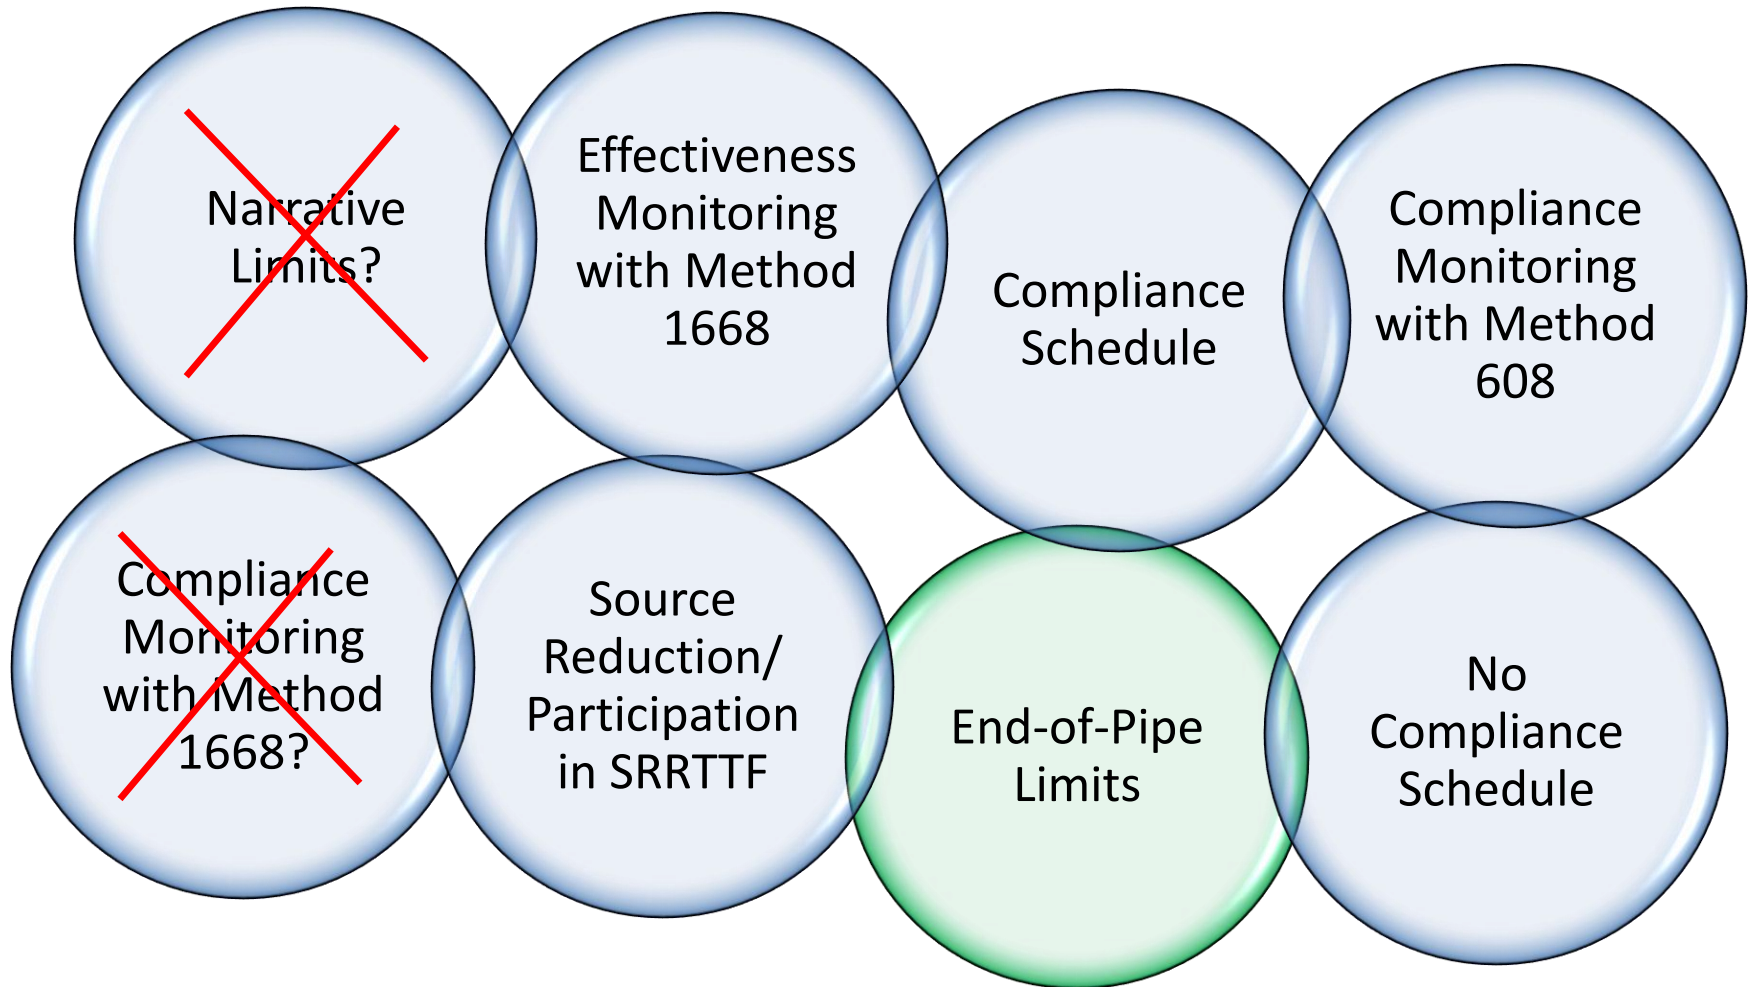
Narrative Limits?

Effectiveness Monitoring with Method 1668

Compliance Schedule

Compliance Monitoring with Method 608

Compliance Monitoring with Method 1668?

Source Reduction/ Participation in SRRTTF

End-of-Pipe Limits

No Compliance Schedule